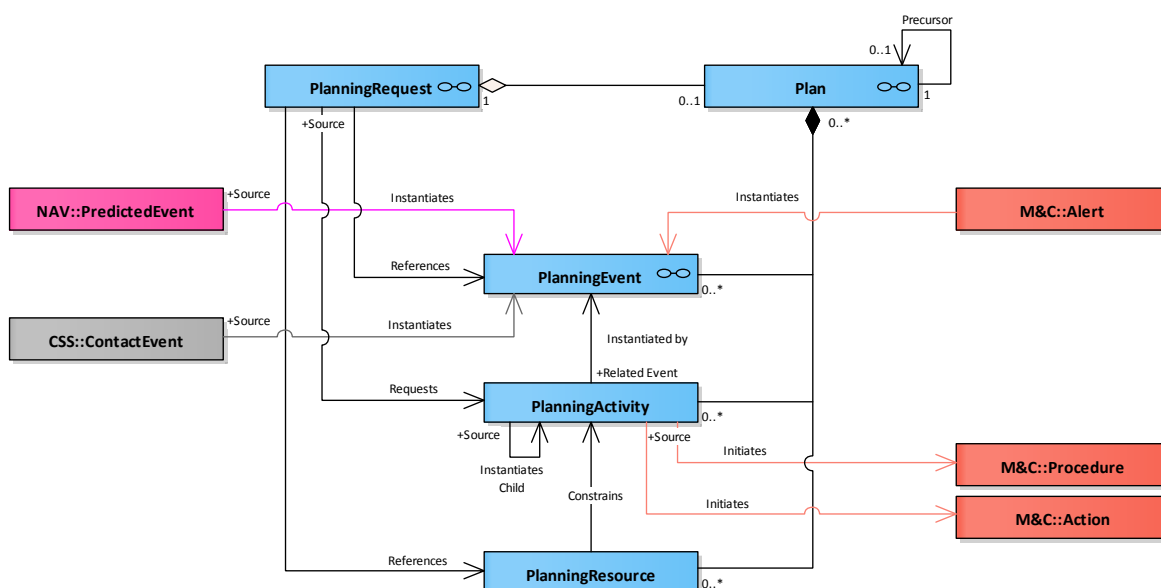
Precursor
0..1
PlanningRequest
1
0..1
Plan
1
0..*
+Source
NAV::PredictedEvent
+Source
Instantiates
Instantiates
M&C::Alert
References
PlanningEvent
0..*
CSS::ContactEvent
+Source
Instantiates
Instantiated by
+Related Event
Requests
PlanningActivity
0..*
+Source
+Source
Initiates
M&C::Procedure
Instantiates
Child
Constrains
Initiates
M&C::Action
References
PlanningResource
0..*